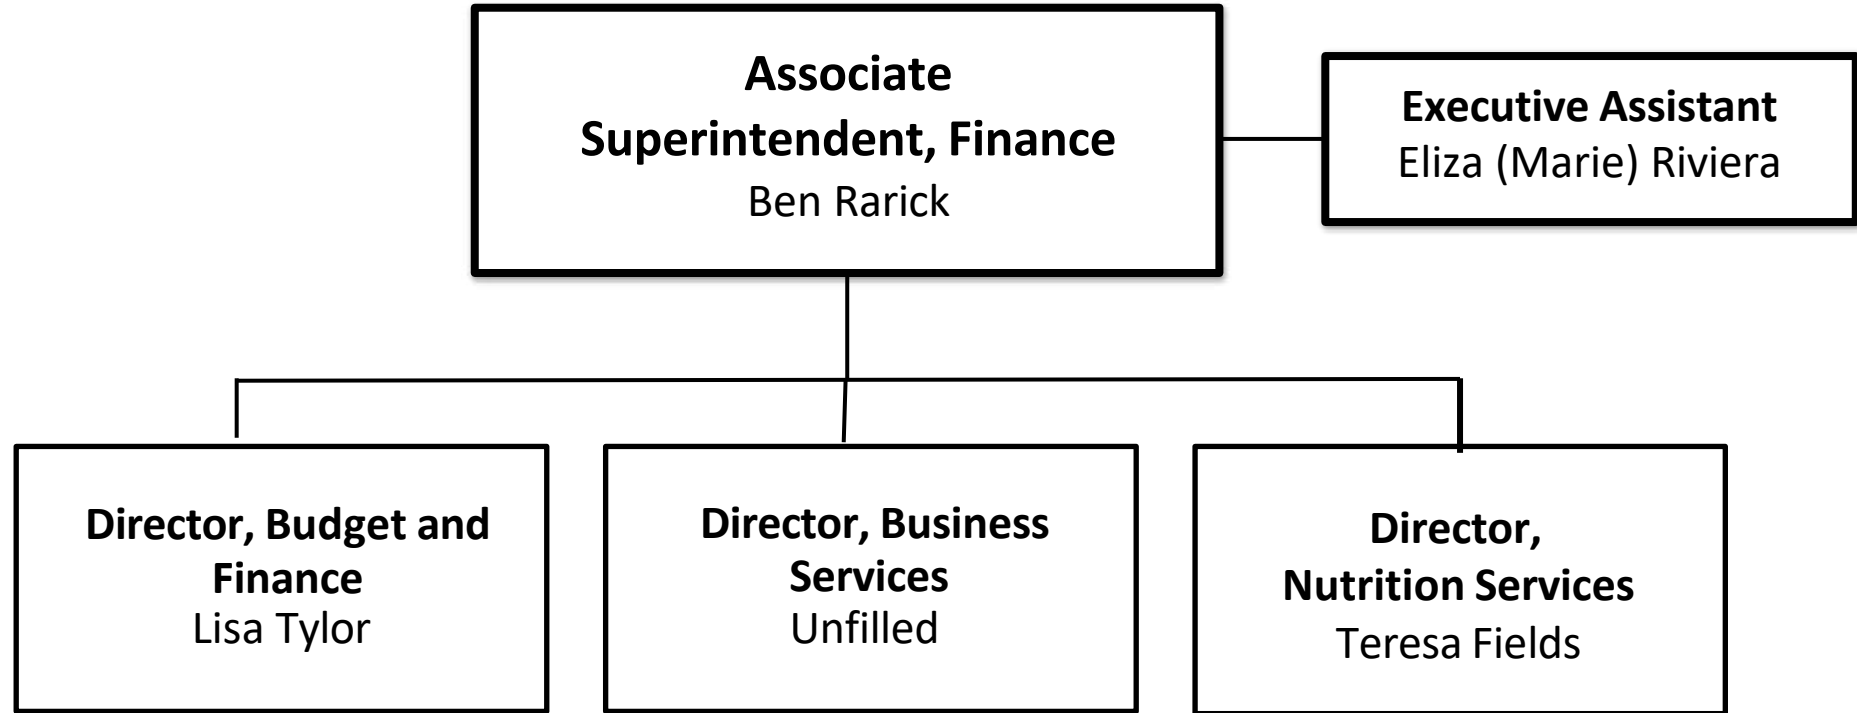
Associate Superintendent, Finance
Ben Rarick

Executive Assistant
Eliza (Marie) Riviera

Director, Budget and Finance
Lisa Tylor

Director, Business Services
Unfilled

Director, Nutrition Services
Teresa Fields